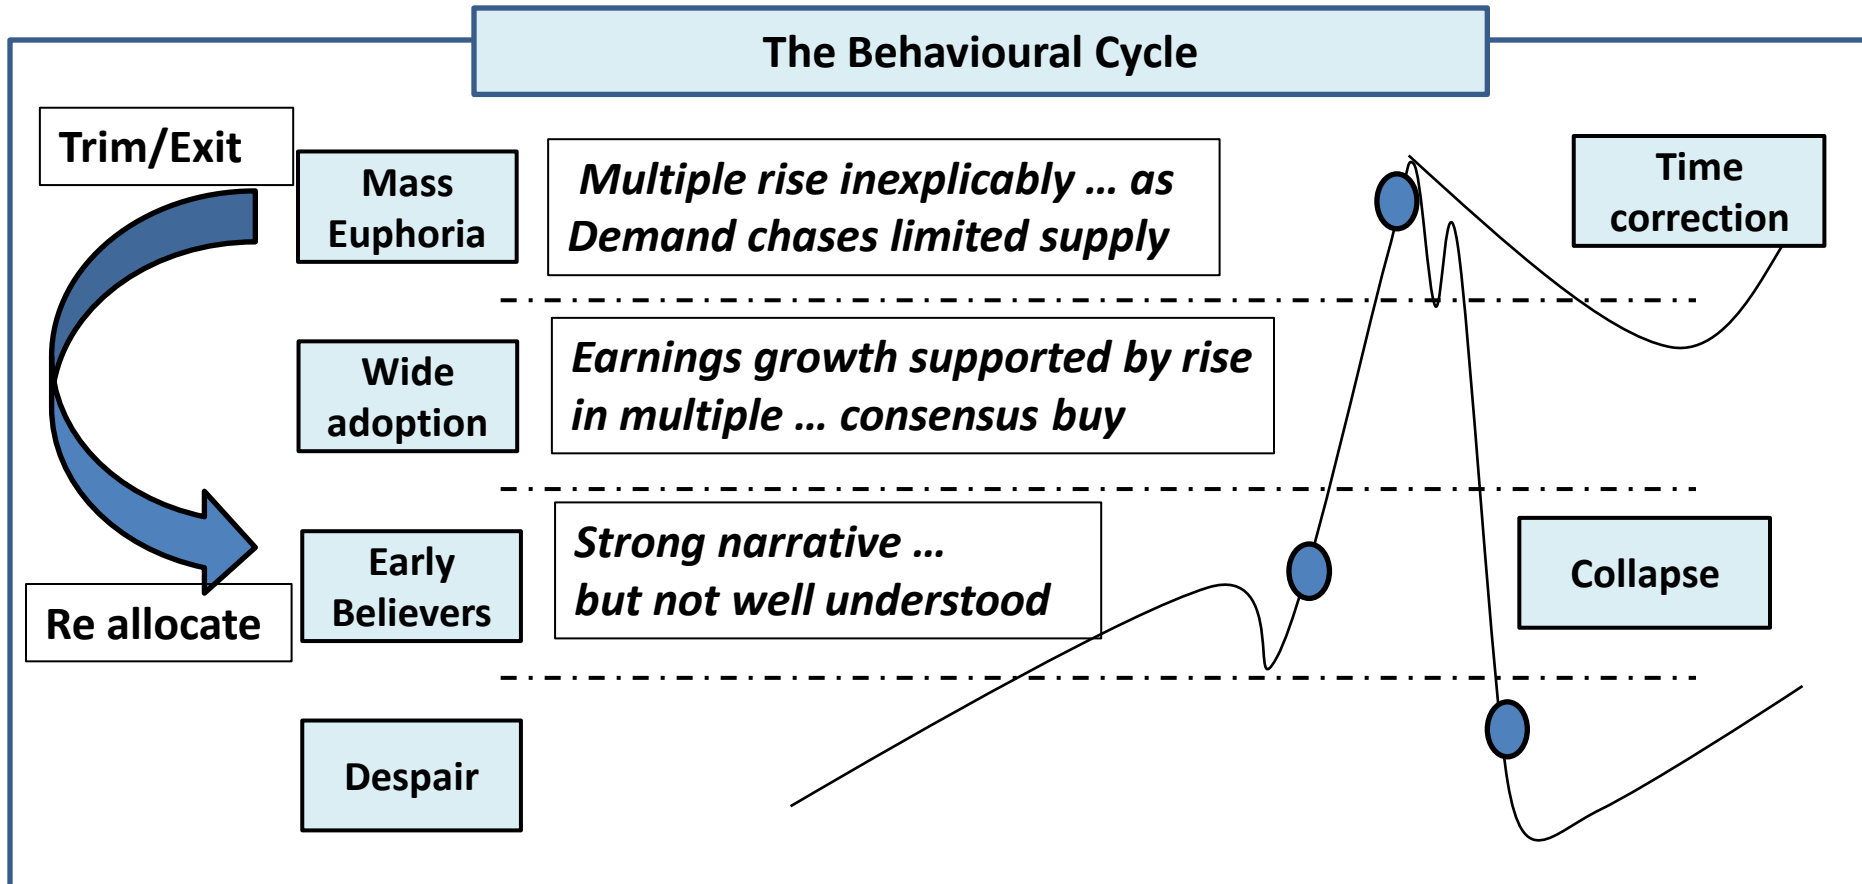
The Behavioural Cycle

Trim/Exit

Mass Euphoria

Multiple rise inexplicably … as Demand chases limited supply

Time correction

Wide adoption

Earnings growth supported by rise in multiple … consensus buy

Early Believers

Strong narrative … but not well understood

Collapse

Re allocate

Despair